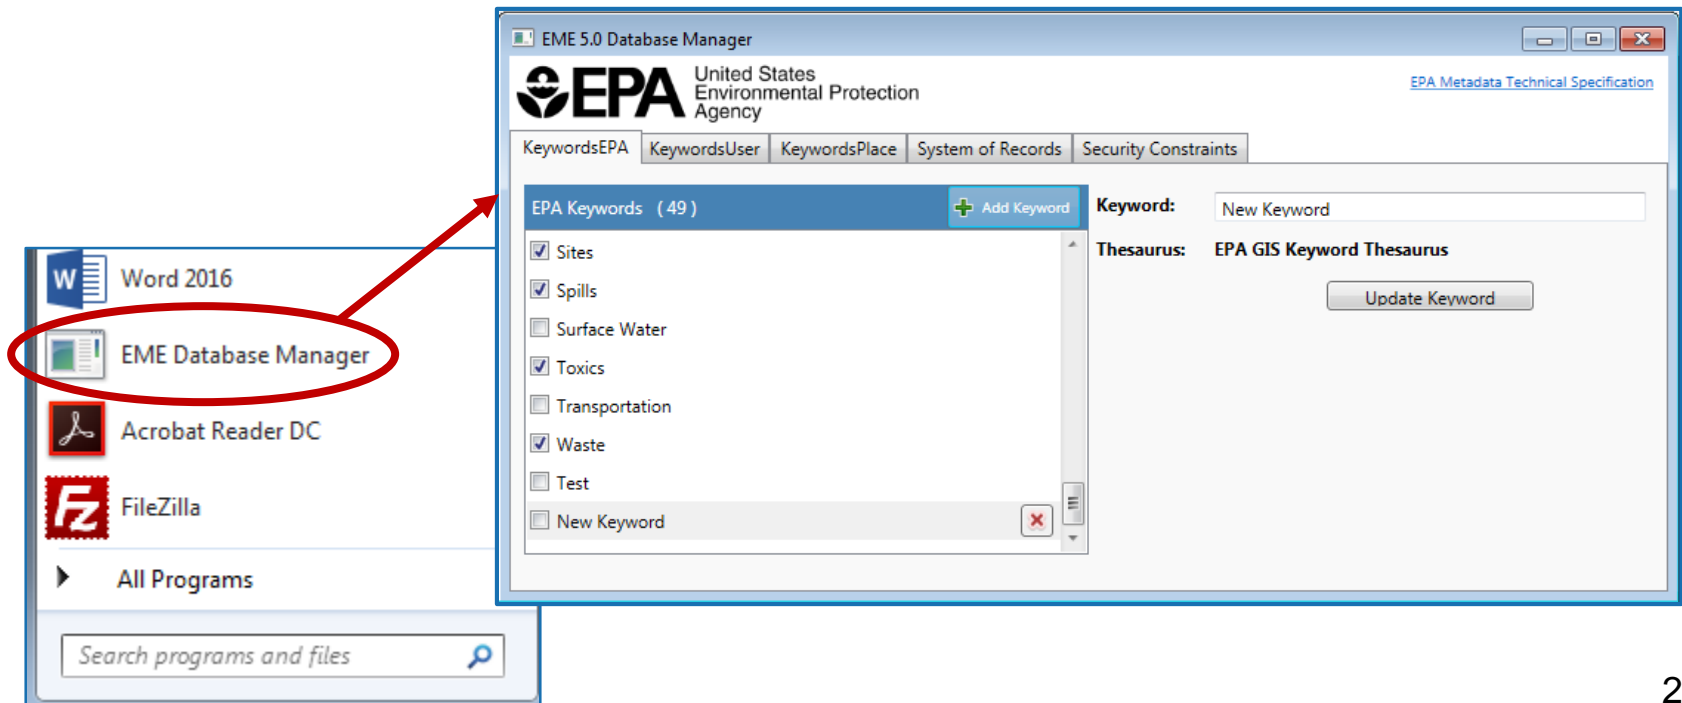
Word 2016

EME Database Manager

Acrobat Reader DC

FileZilla

All Programs

Search programs and files

EME 5.0 Database Manager

EPA United States Environmental Protection Agency

EPA Metadata Technical Specification

KeywordsEPA | KeywordsUser | KeywordsPlace | System of Records | Security Constraints

EPA Keywords (49)

Add Keyword

Sites
Spills
Surface Water
Toxics
Transportation
Waste
Test
New Keyword

Keyword: New Keyword

Thesaurus: EPA GIS Keyword Thesaurus

Update Keyword

2